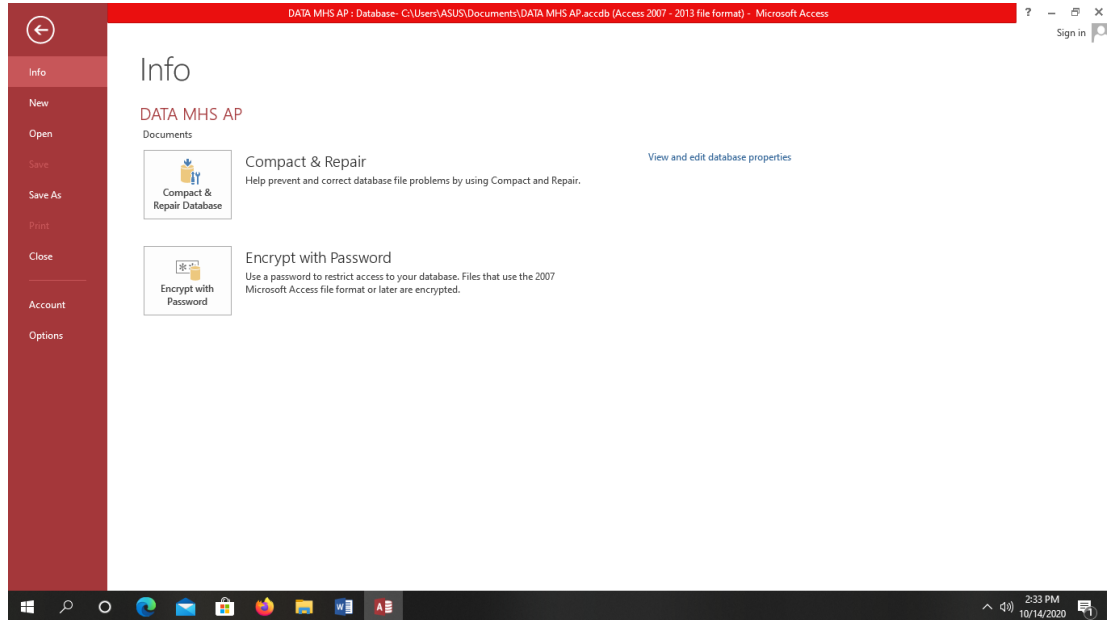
DATA MHS AP : Database- C:\Users\ASUS\Documents\DATA MHS AP.accdb (Access 2007 - 2013 file format) - Microsoft Access

? – ✕

Sign in

Info
New
Open
Save
Save As
Print
Close
Account
Options

Info

DATA MHS AP
Documents

Compact & Repair Database

Compact & Repair
Help prevent and correct database file problems by using Compact and Repair.

View and edit database properties

Encrypt with Password

Encrypt with Password
Use a password to restrict access to your database. Files that use the 2007 Microsoft Access file format or later are encrypted.

2:33 PM
10/14/2020